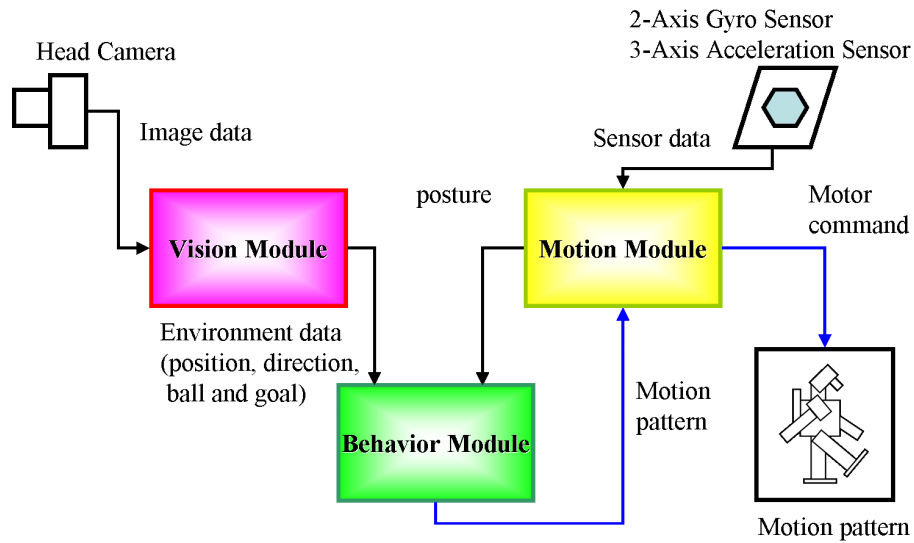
Head Camera

Image data

2-Axis Gyro Sensor
3-Axis Acceleration Sensor

Sensor data

posture

Motor command

Vision Module

Motion Module

Environment data (position, direction, ball and goal)

Motion pattern

Behavior Module

Motion pattern